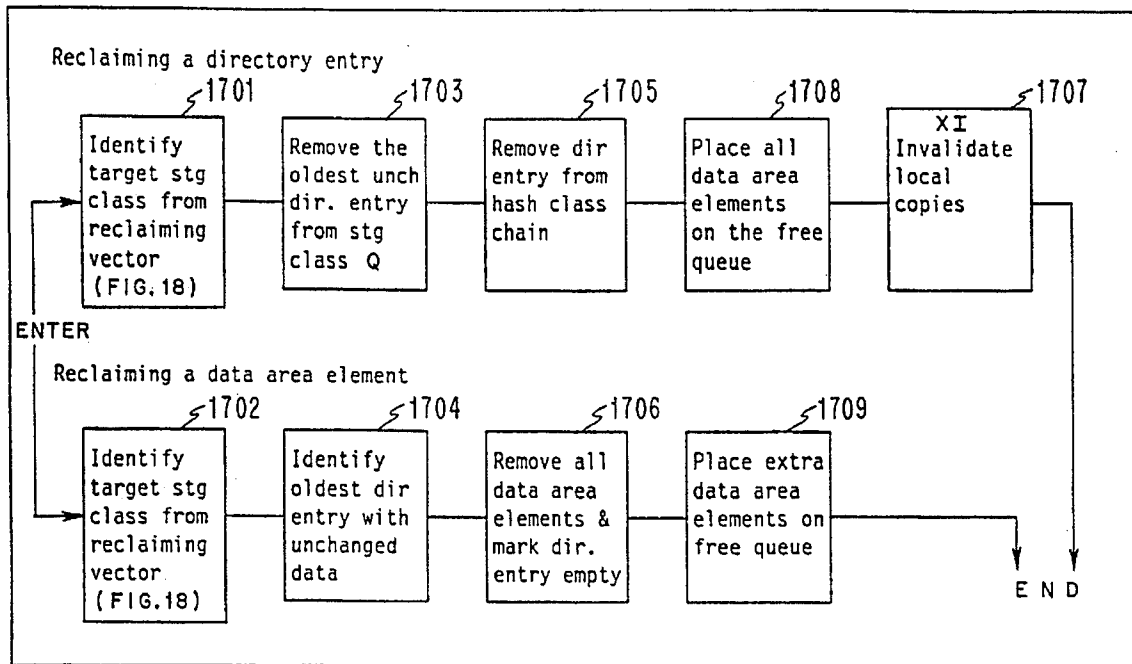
Reclaiming a directory entry

1701
Identify target stg class from reclaiming vector (FIG.18)

1703
Remove the oldest unch dir. entry from stg class Q

1705
Remove dir entry from hash class chain

1708
Place all data area elements on the free queue

1707
XI
Invalidate local copies

ENTER

Reclaiming a data area element

1702
Identify target stg class from reclaiming vector (FIG.18)

1704
Identify oldest dir entry with unchanged data

1706
Remove all data area elements & mark dir. entry empty

1709
Place extra data area elements on free queue

END